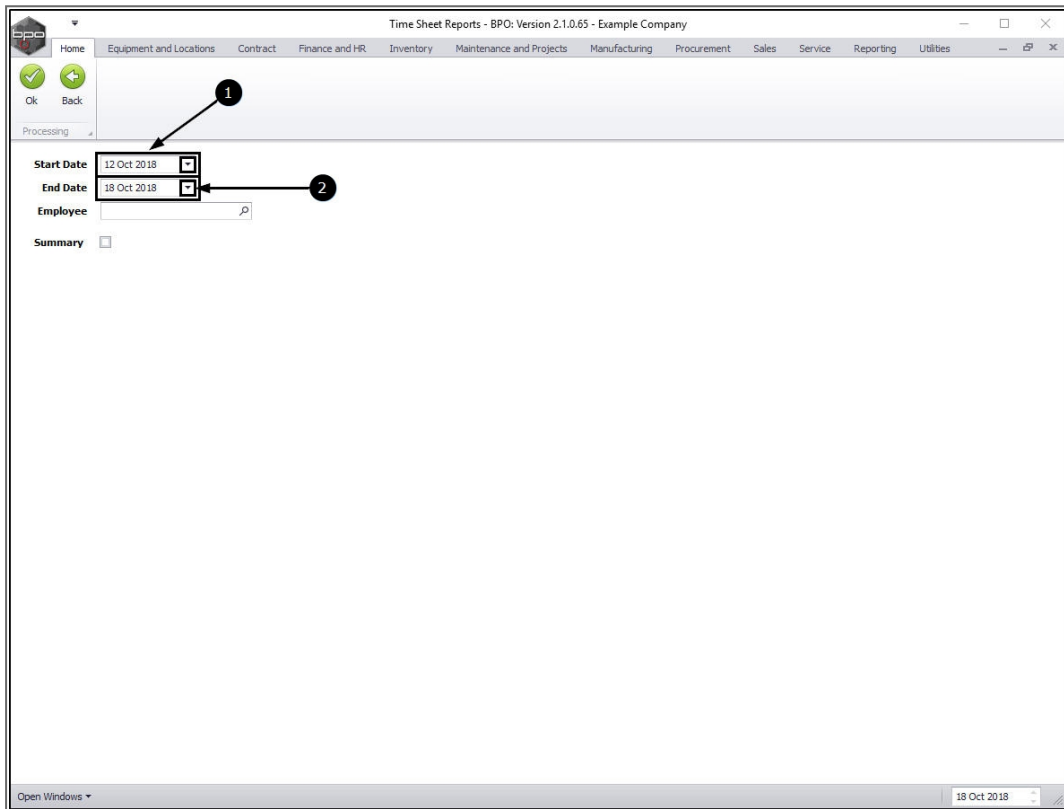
bpo

Time Sheet Reports - BPO: Version 2.1.0.65 - Example Company

Home
Equipment and Locations
Contract
Finance and HR
Inventory
Maintenance and Projects
Manufacturing
Procurement
Sales
Service
Reporting
Utilities

Ok
Back
Processing

1

2

Start Date 12 Oct 2018
End Date 18 Oct 2018
Employee
Summary

Open Windows ▾
18 Oct 2018